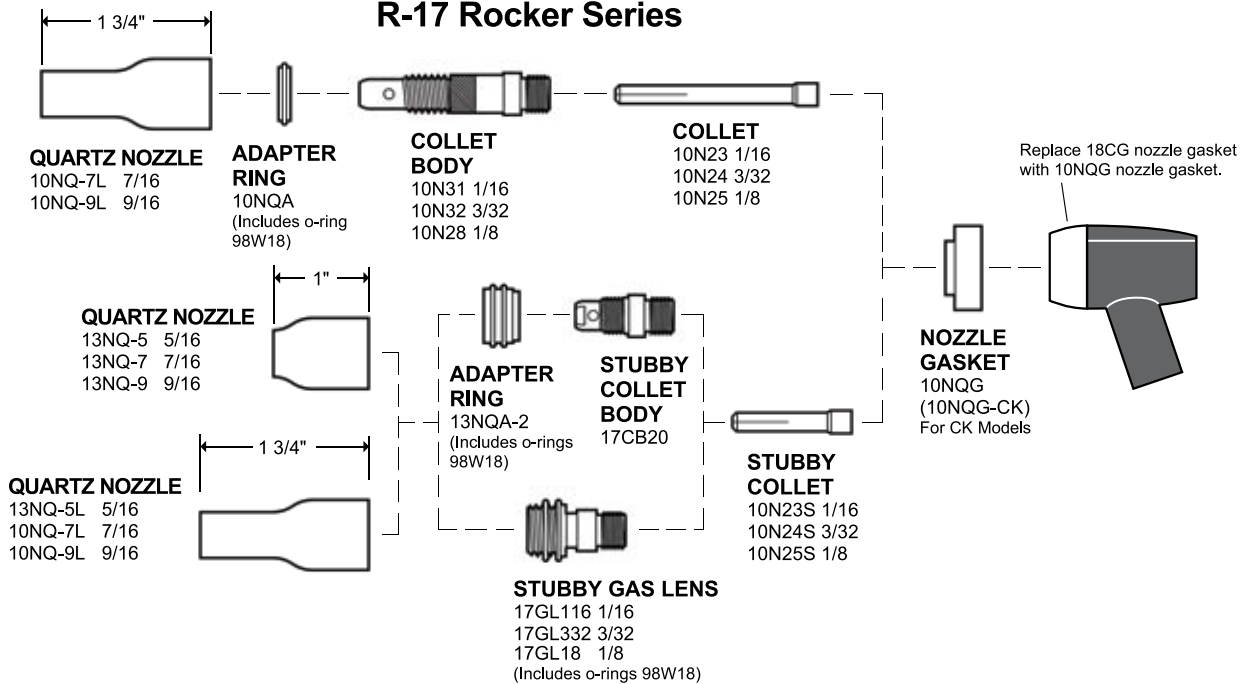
R-17 Rocker Series

1 3/4"

QUARTZ NOZZLE
10NQ-7L 7/16
10NQ-9L 9/16

ADAPTER RING
10NQA
(Includes o-ring 98W18)

COLLET BODY
10N31 1/16
10N32 3/32
10N28 1/8

COLLET
10N23 1/16
10N24 3/32
10N25 1/8

Replace 18CG nozzle gasket with 10NQG nozzle gasket.

1"

QUARTZ NOZZLE
13NQ-5 5/16
13NQ-7 7/16
13NQ-9 9/16

ADAPTER RING
13NQA-2
(Includes o-rings 98W18)

STUBBY COLLET BODY
17CB20

NOZZLE GASKET
10NQG
(10NQG-CK)
For CK Models

1 3/4"

QUARTZ NOZZLE
13NQ-5L 5/16
10NQ-7L 7/16
10NQ-9L 9/16

STUBBY COLLET
10N23S 1/16
10N24S 3/32
10N25S 1/8

STUBBY GAS LENS
17GL116 1/16
17GL332 3/32
17GL18 1/8
(Includes o-rings 98W18)